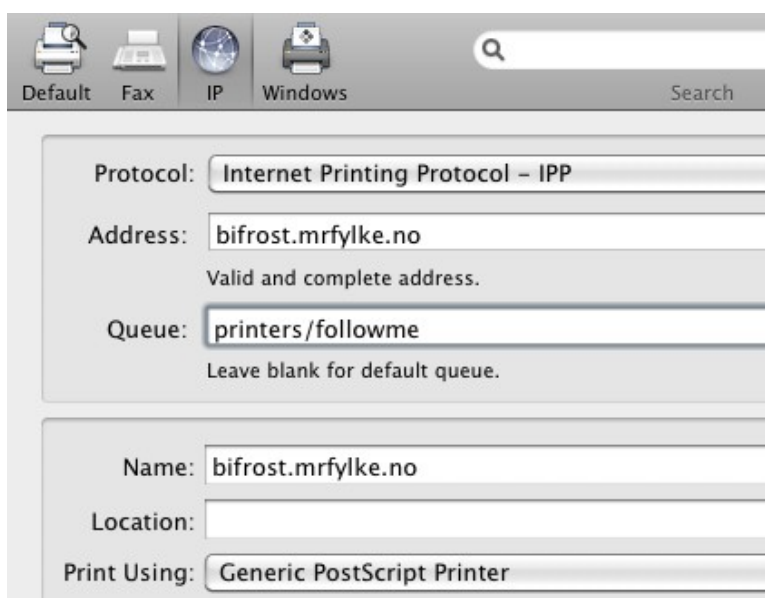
Default Fax IP Windows

Search

Protocol: Internet Printing Protocol – IPP

Address: bifrost.mrfylke.no

Valid and complete address.

Queue: printers/followme

Leave blank for default queue.

Name: bifrost.mrfylke.no

Location:

Print Using: Generic PostScript Printer